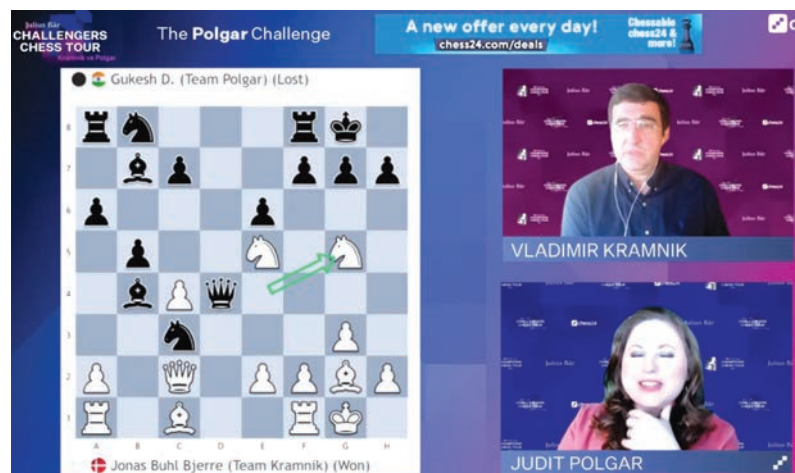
Julius Bär
CHALLENGERS CHESS TOUR
Kramnik vs Polgar

The Polgar Challenge

A new offer every day!
chess24.com/deals
Chessable chess24 & more!

Gukesh D. (Team Polgar) (Lost)

8
7
6
5
4
3
2
1
A B C D E F G H

Jonas Buhl Bjerre (Team Kramnik) (Won)

VLADIMIR KRAMNIK

JUDIT POLGAR